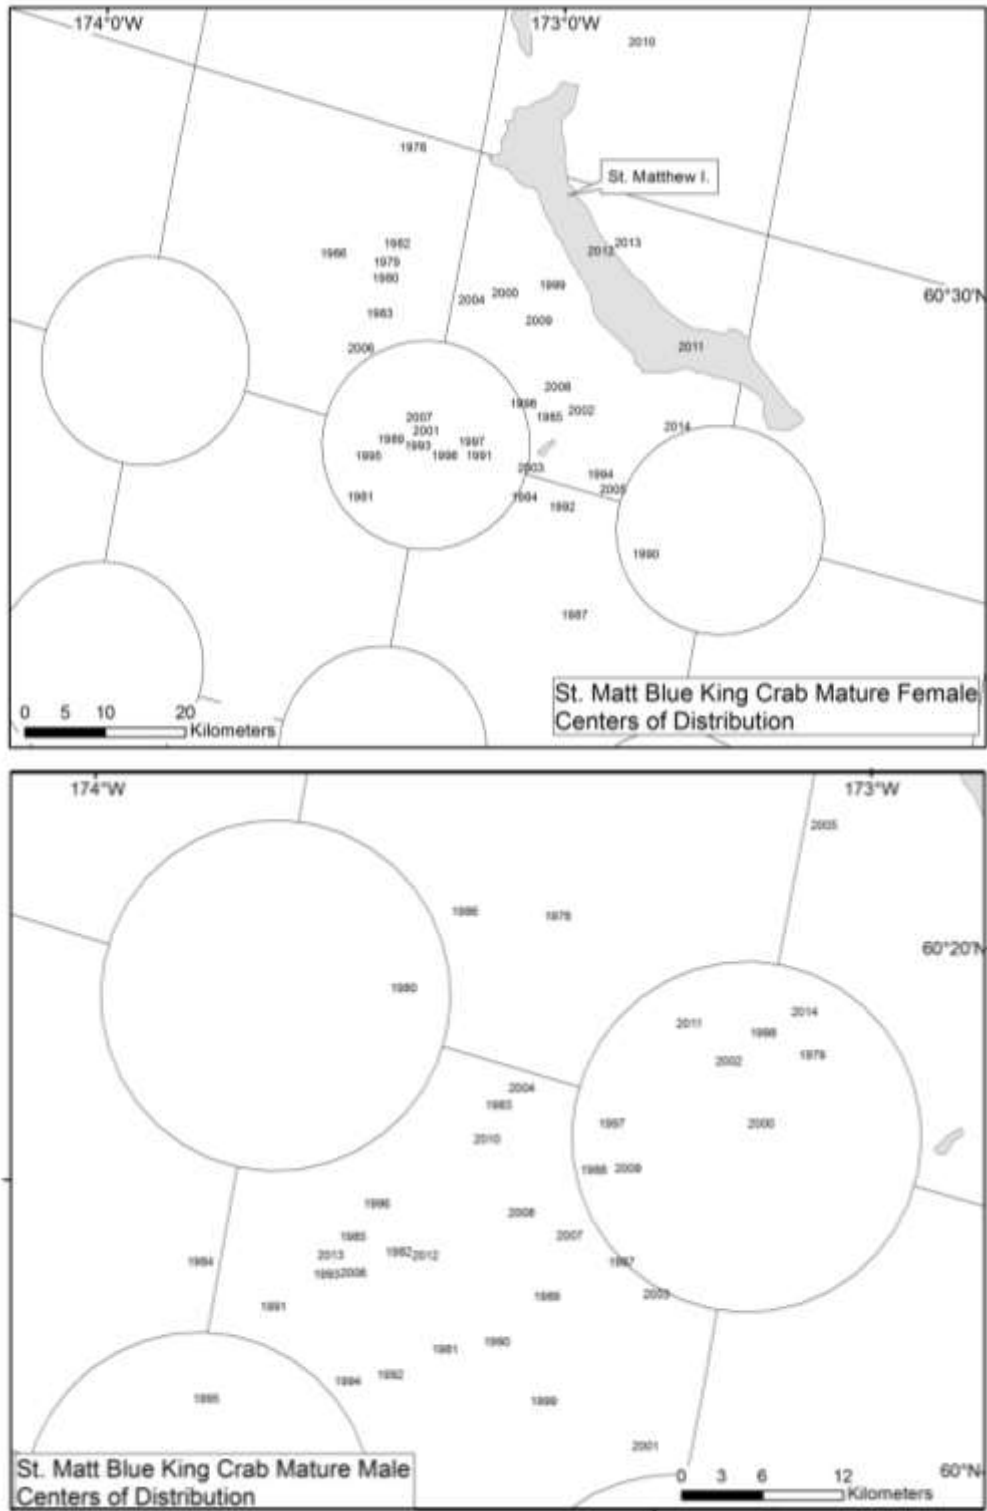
174°0'W
173°0'W
2010
1978
St. Matthew I.
1986
1982
1979
1980
2012
2013
2004
2000
1999
60°30'N
1983
2009
2006
2011
2008
1996
1985
2002
2007
2001
1989
1993
1997
1995
1998
1991
2014
2003
1994
2005
1981
1984
1992
1990
1987
0 5 10 20 Kilometers
St. Matt Blue King Crab Mature Female Centers of Distribution

174°W
173°W
2005
1986
1978
60°20'N
1980
2011
2014
1998
2002
1979
2004
1983
1997
2000
2010
1988
2009
1996
2008
2007
1985
2013
1982
2012
1984
1993
2006
1987
1989
2003
1991
1981
1990
1994
1992
1995
1999
2001
St. Matt Blue King Crab Mature Male Centers of Distribution
0 3 6 12 Kilometers
60°N